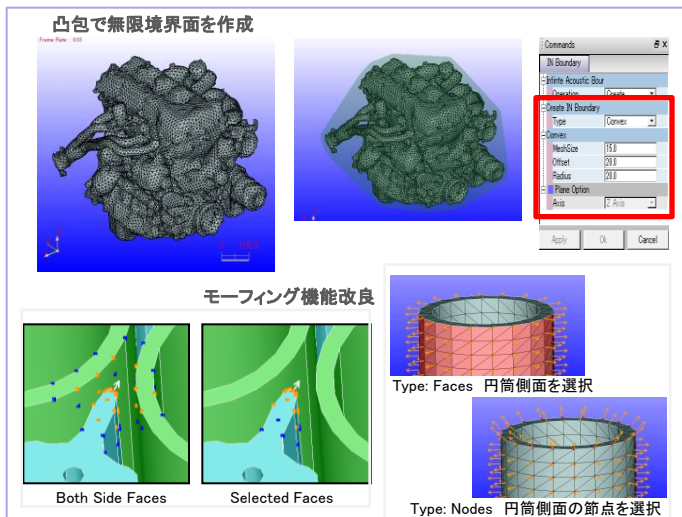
凸包で無限境界面を作成

Frame Rate : 0.65

Commands
IN Boundary
Infinite Acoustic Boun
Operation Create
Create IN Boundary
Type Convex
Convex
MeshSize 15.0
Offset 20.0
Radius 20.0
Plane Option
Axis Z Axis
Apply Ok Cancel

モーフィング機能改良

Both Side Faces
Selected Faces

Type: Faces 円筒側面を選択

Type: Nodes 円筒側面の節点を選択